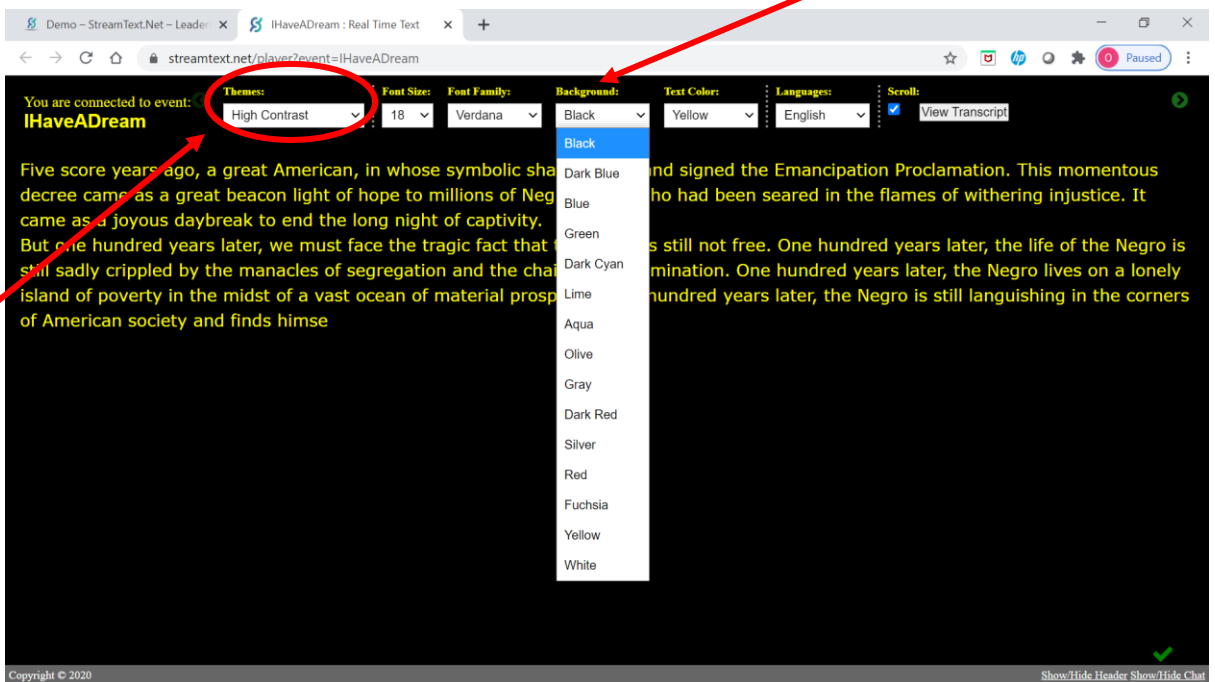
Demo – StreamText.Net – Leader ×
IHaveADream : Real Time Text ×
+

streamtext.net/player?event=IHaveADream

Paused

You are connected to event:
IHaveADream

Themes:
High Contrast

Font Size:
18

Font Family:
Verdana

Background:
Black

Text Color:
Yellow

Languages:
English

Scroll:
View Transcript

Black
Dark Blue
Blue
Green
Dark Cyan
Lime
Aqua
Olive
Gray
Dark Red
Silver
Red
Fuchsia
Yellow
White

Five score years ago, a great American, in whose symbolic sha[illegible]nd signed the Emancipation Proclamation. This momentous decree came as a great beacon light of hope to millions of Neg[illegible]ho had been seared in the flames of withering injustice. It came as a joyous daybreak to end the long night of captivity.
But one hundred years later, we must face the tragic fact that t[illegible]s still not free. One hundred years later, the life of the Negro is still sadly crippled by the manacles of segregation and the chai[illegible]mination. One hundred years later, the Negro lives on a lonely island of poverty in the midst of a vast ocean of material prosp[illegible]hundred years later, the Negro is still languishing in the corners of American society and finds himse

Copyright © 2020

Show/Hide Header Show/Hide Chat